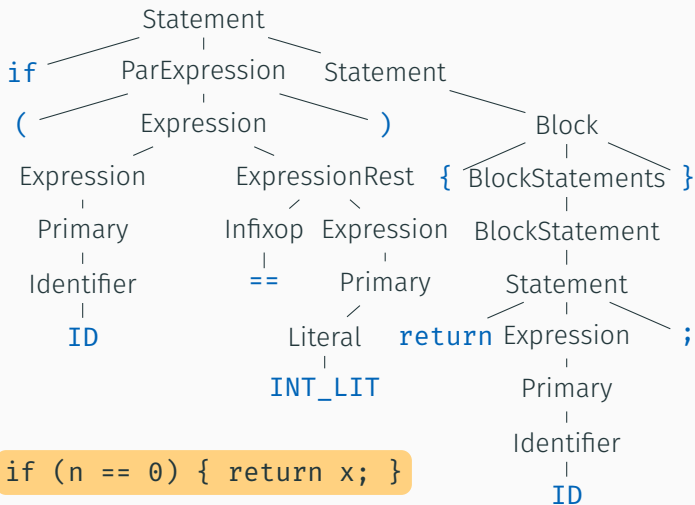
Statement

if ParExpression Statement

( Expression ) Block

Expression ExpressionRest { BlockStatements }

Primary Infixop Expression BlockStatement

Identifier == Primary Statement

ID Literal return Expression ;

INT_LIT Primary

Identifier

ID

if (n == 0) { return x; }